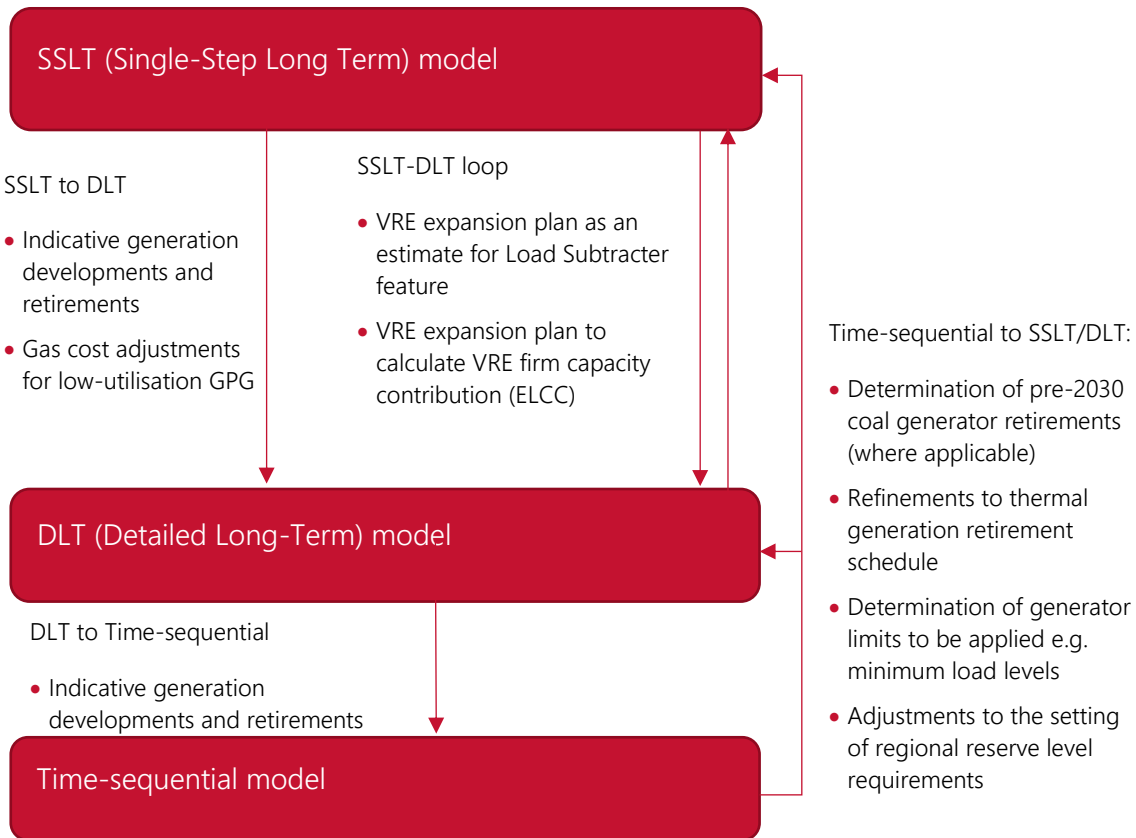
SSLT (Single-Step Long Term) model

SSLT to DLT

- Indicative generation developments and retirements
- Gas cost adjustments for low-utilisation GPG

SSLT-DLT loop

- VRE expansion plan as an estimate for Load Subtracter feature
- VRE expansion plan to calculate VRE firm capacity contribution (ELCC)

Time-sequential to SSLT/DLT:

- Determination of pre-2030 coal generator retirements (where applicable)
- Refinements to thermal generation retirement schedule
- Determination of generator limits to be applied e.g. minimum load levels
- Adjustments to the setting of regional reserve level requirements

DLT (Detailed Long-Term) model

DLT to Time-sequential

- Indicative generation developments and retirements

Time-sequential model